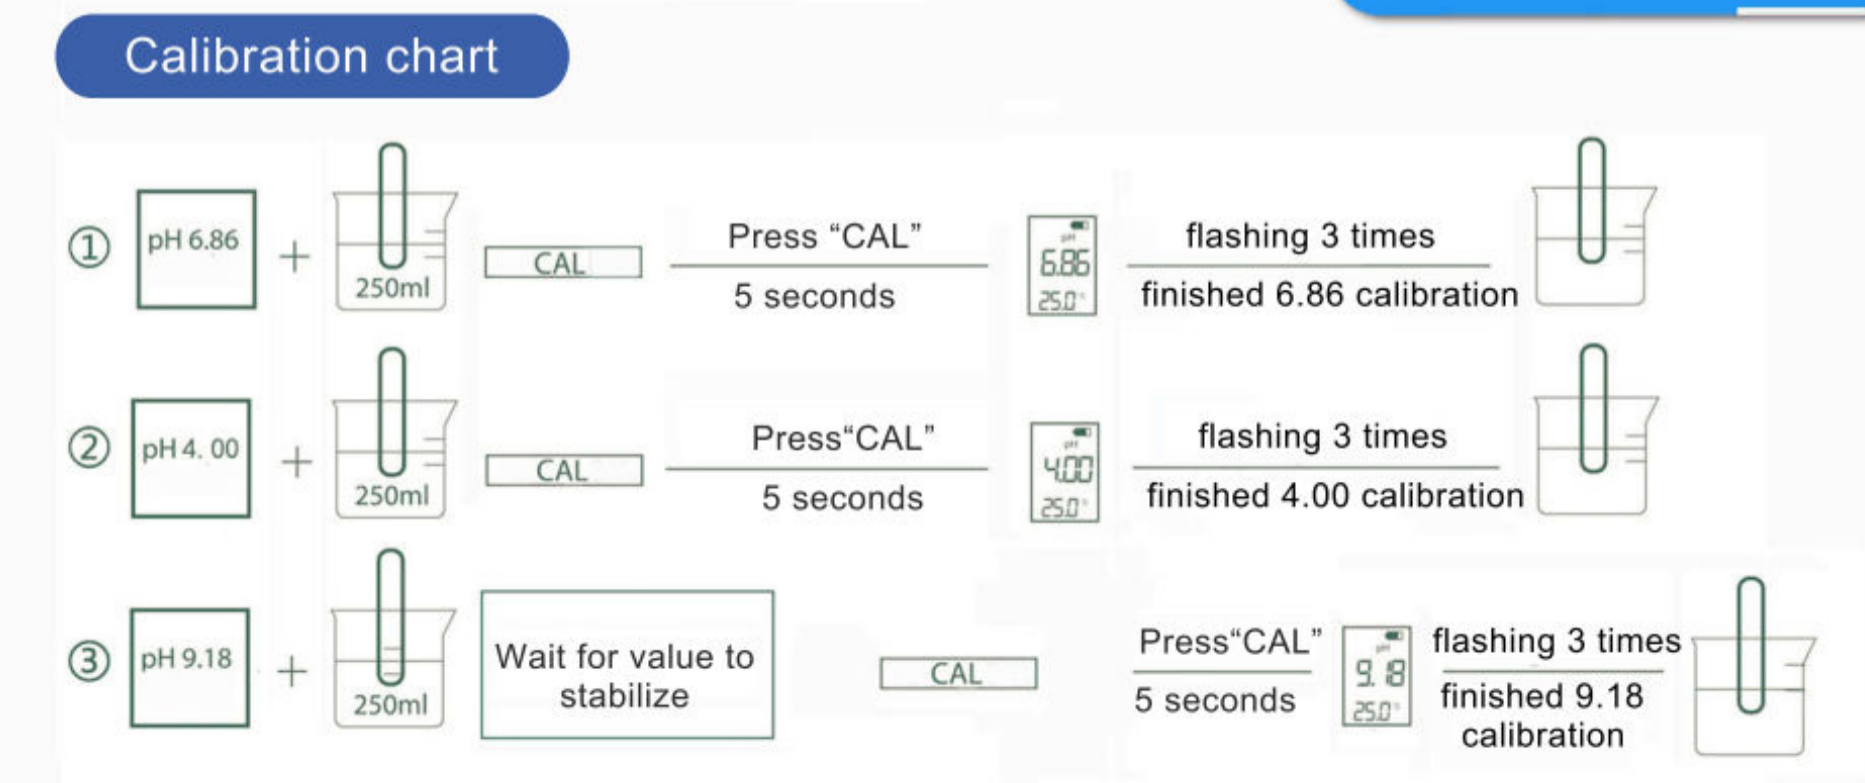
Calibration chart

① pH 6.86 + 250ml CAL Press “CAL” 5 seconds 6.86 25.0° flashing 3 times finished 6.86 calibration

② pH 4. 00 + 250ml CAL Press“CAL” 5 seconds 4.00 25.0° flashing 3 times finished 4.00 calibration

③ pH 9.18 + 250ml Wait for value to stabilize CAL Press“CAL” 5 seconds 9.18 25.0° flashing 3 times finished 9.18 calibration